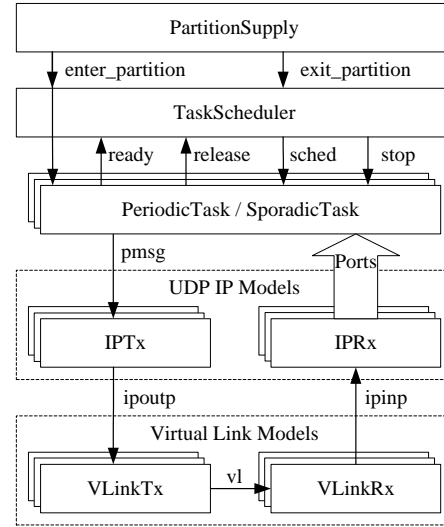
PartitionSupply

enter_partition

exit_partition

TaskScheduler

ready

release

sched

stop

PeriodicTask / SporadicTask

pmsg

Ports

UDP IP Models

IPTx

IPRx

ipoutp

ipinp

Virtual Link Models

VLinkTx

vl

VLinkRx